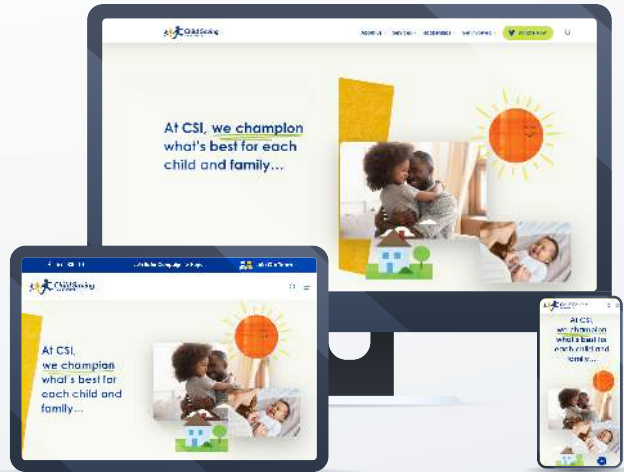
ChildServing

At CSI, we champion what's best for each child and family...

ChildServing

At CSI, we champion what's best for each child and family...

At CSI, we champion what's best for each child and family...